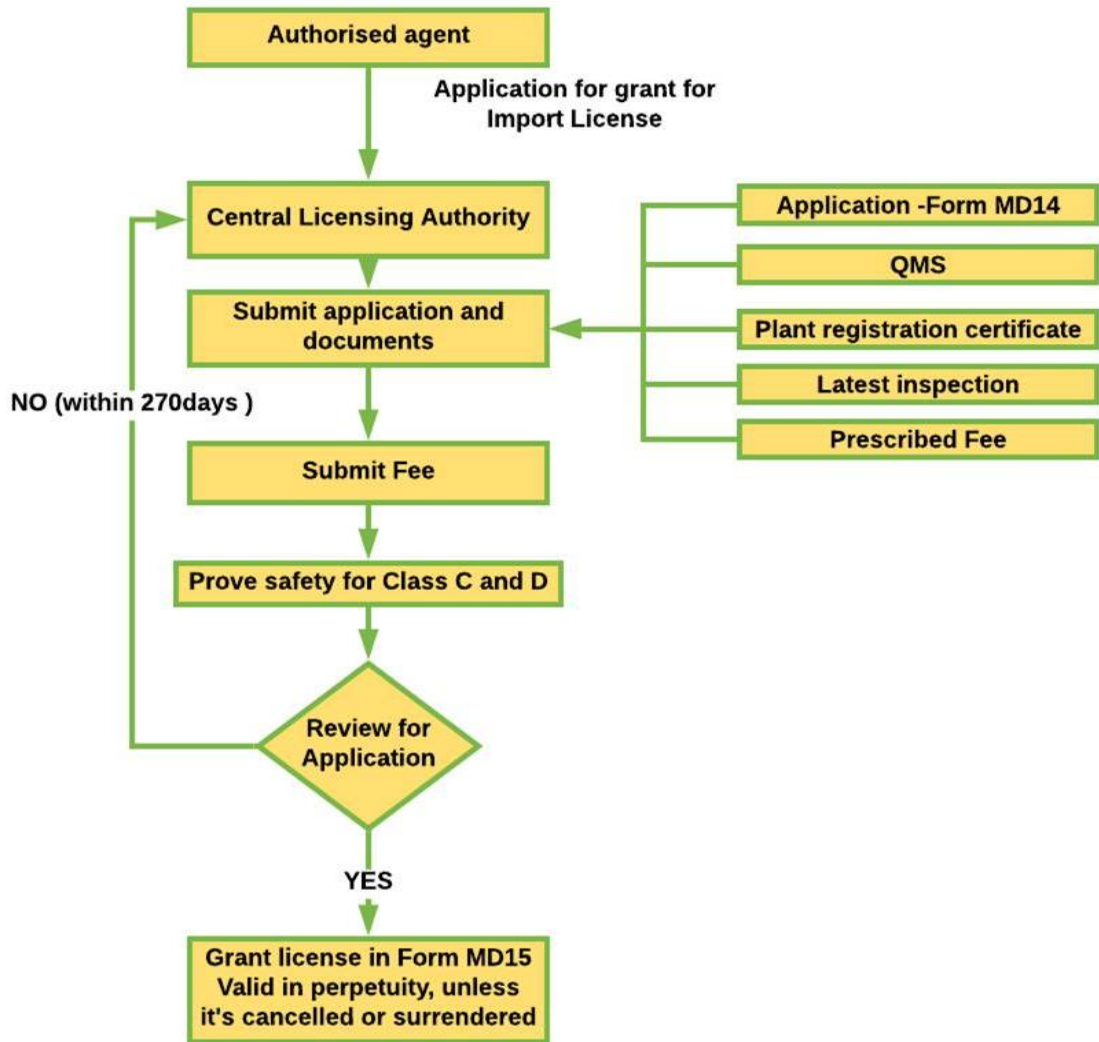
Authorised agent

Application for grant for Import License

Central Licensing Authority

Submit application and documents

Application -Form MD14

QMS

Plant registration certificate

Latest inspection

Prescribed Fee

NO (within 270days )

Submit Fee

Prove safety for Class C and D

Review for Application

YES

Grant license in Form MD15 Valid in perpetuity, unless it's cancelled or surrendered